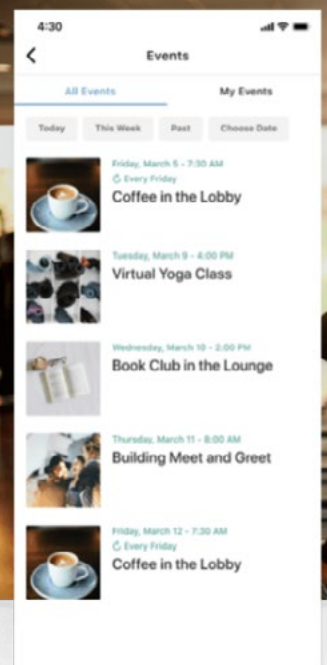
4:30

Events

All Events

My Events

Today

This Week

Past

Choose Date

Friday, March 5 - 7:30 AM
Every Friday
Coffee in the Lobby

Tuesday, March 9 - 4:00 PM
Virtual Yoga Class

Wednesday, March 10 - 2:00 PM
Book Club in the Lounge

Thursday, March 11 - 8:00 AM
Building Meet and Greet

Friday, March 12 - 7:30 AM
Every Friday
Coffee in the Lobby